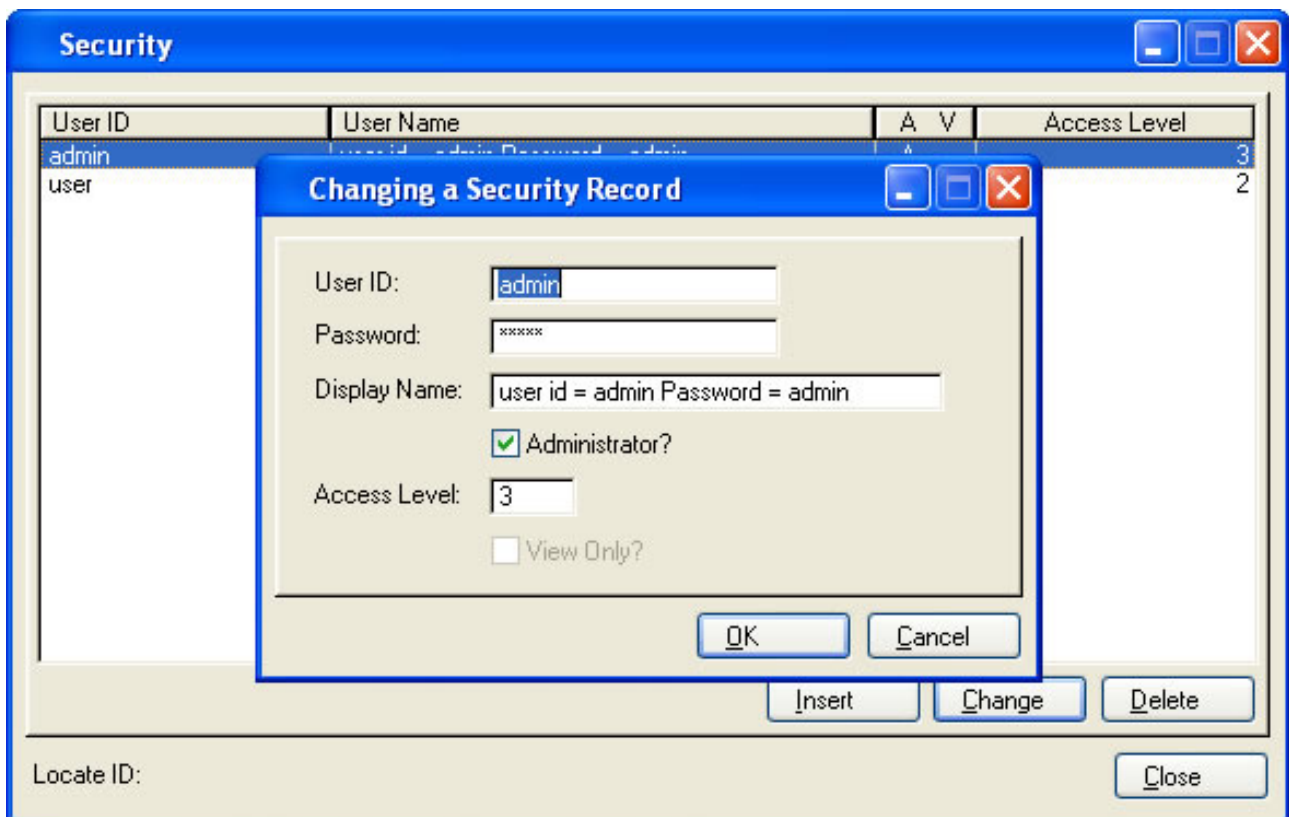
Security

| User ID | User Name | A V | Access Level |
|---|---|---|---|
| admin | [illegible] | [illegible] | 3 |
| user | | | 2 |

Changing a Security Record

User ID: admin

Password: *****

Display Name: user id = admin Password = admin

Administrator?

Access Level: 3

View Only?

OK Cancel

Insert Change Delete

Locate ID:

Close